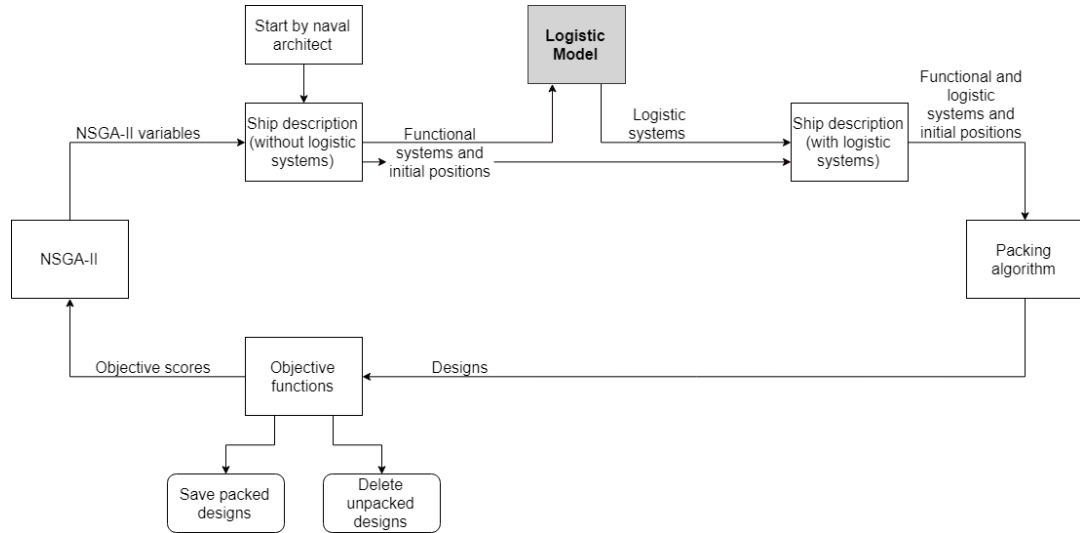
Start by naval architect

Logistic Model

NSGA-II variables

Ship description (without logistic systems)

Functional systems and initial positions

Logistic systems

Ship description (with logistic systems)

Functional and logistic systems and initial positions

NSGA-II

Packing algorithm

Objective scores

Objective functions

Designs

Save packed designs

Delete unpacked designs